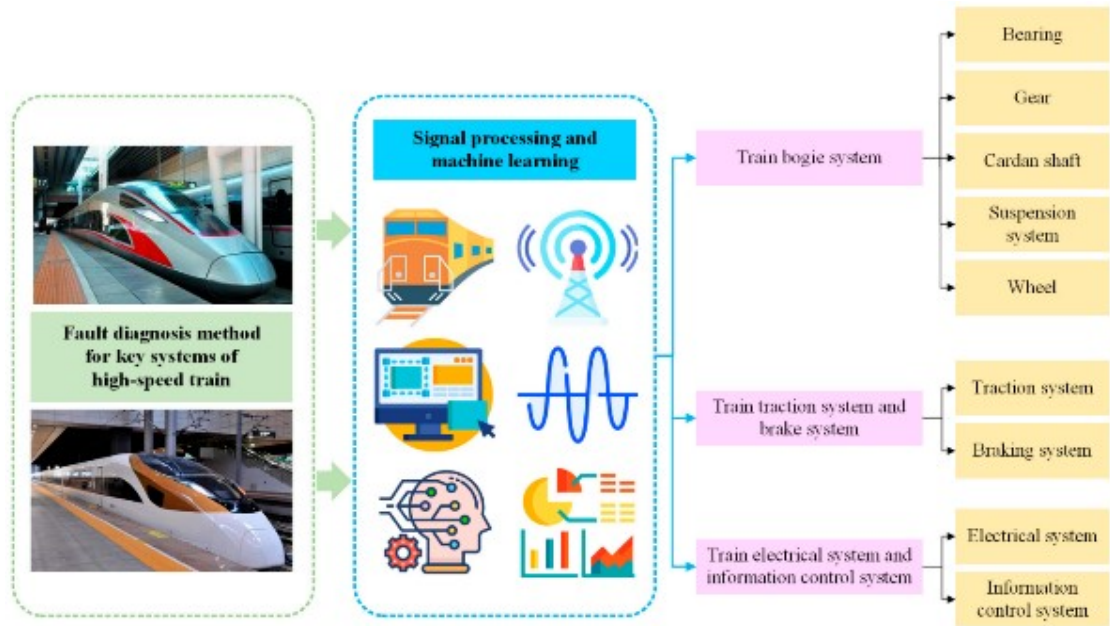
Fault diagnosis method for key systems of high-speed train

Signal processing and machine learning

Train bogie system

Bearing

Gear

Cardan shaft

Suspension system

Wheel

Train traction system and brake system

Traction system

Braking system

Train electrical system and information control system

Electrical system

Information control system